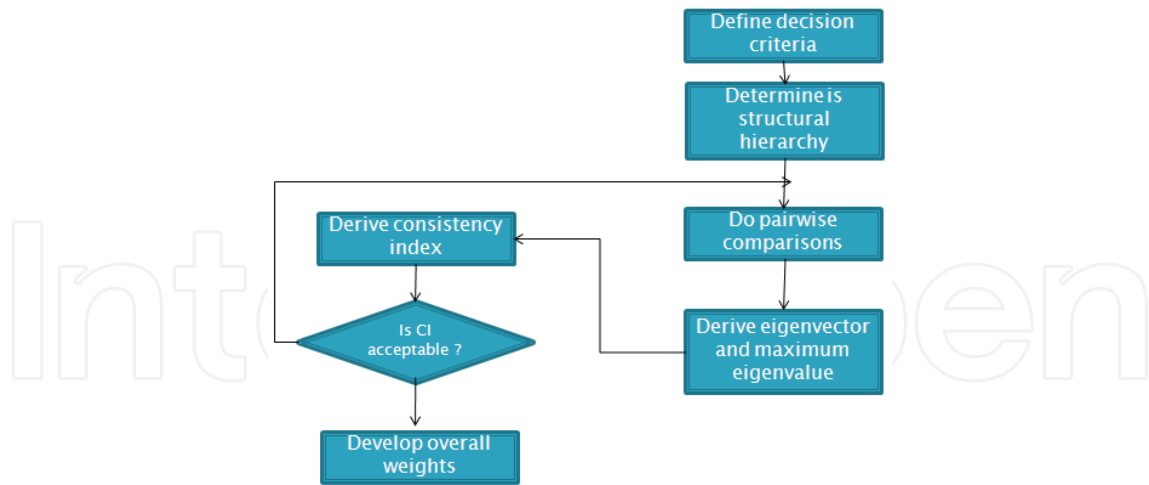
Define decision criteria

Determine is structural hierarchy

Do pairwise comparisons

Derive eigenvector and maximum eigenvalue

Derive consistency index

Is CI acceptable ?

Develop overall weights

IntechOpen